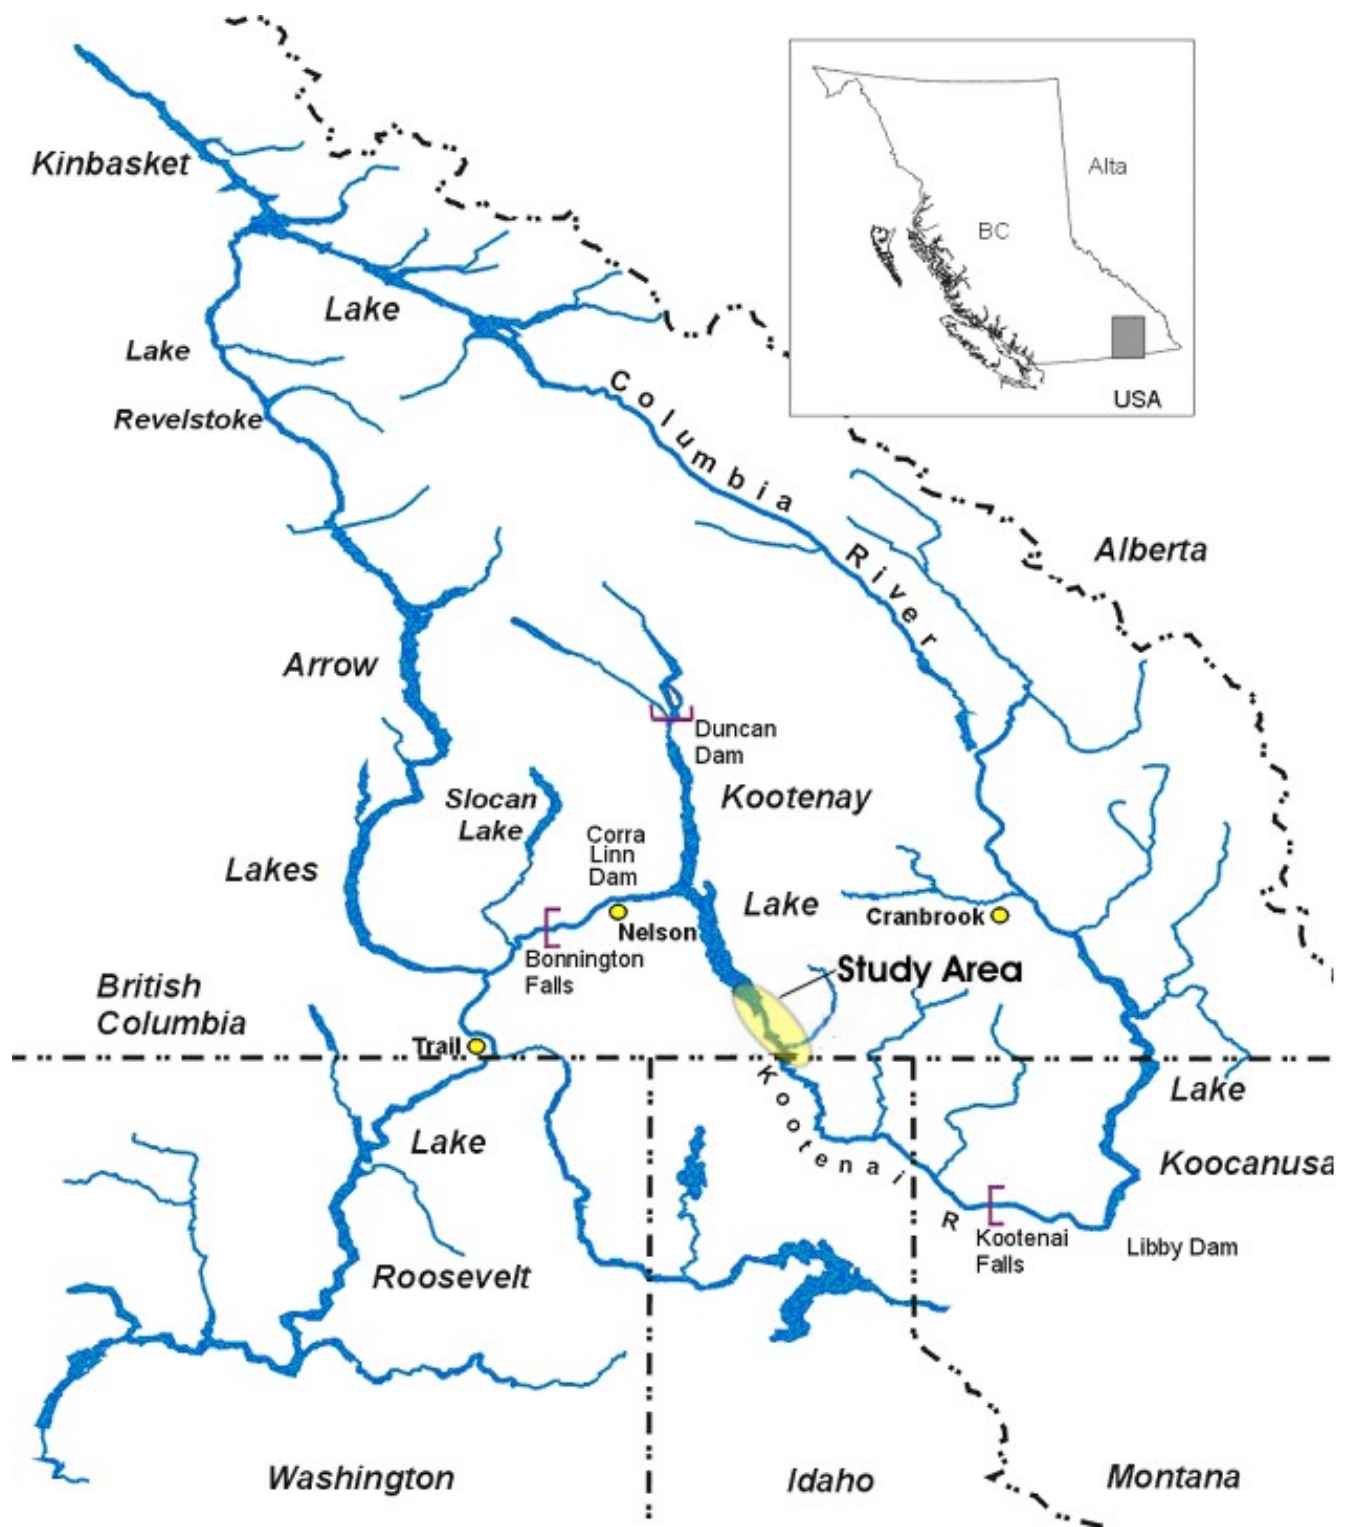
Kinbasket

Lake

Lake

Revelstoke

Columbia River

Alta

BC

USA

Alberta

Arrow

Lakes

Duncan Dam

Kootenay

Lake

Slocan Lake

Corra Linn Dam

Nelson

Cranbrook

Bonnington Falls

Study Area

British Columbia

Trail

Lake

Roosevelt

Kootenai R

Kootenai Falls

Libby Dam

Lake

Koocanusa

Washington

Idaho

Montana